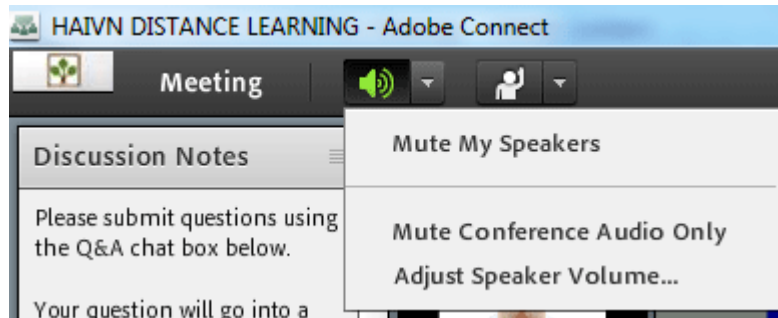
HAIVN DISTANCE LEARNING - Adobe Connect

Meeting

Mute My Speakers

Mute Conference Audio Only

Adjust Speaker Volume...

Discussion Notes

Please submit questions using the Q&A chat box below.

Your question will go into a